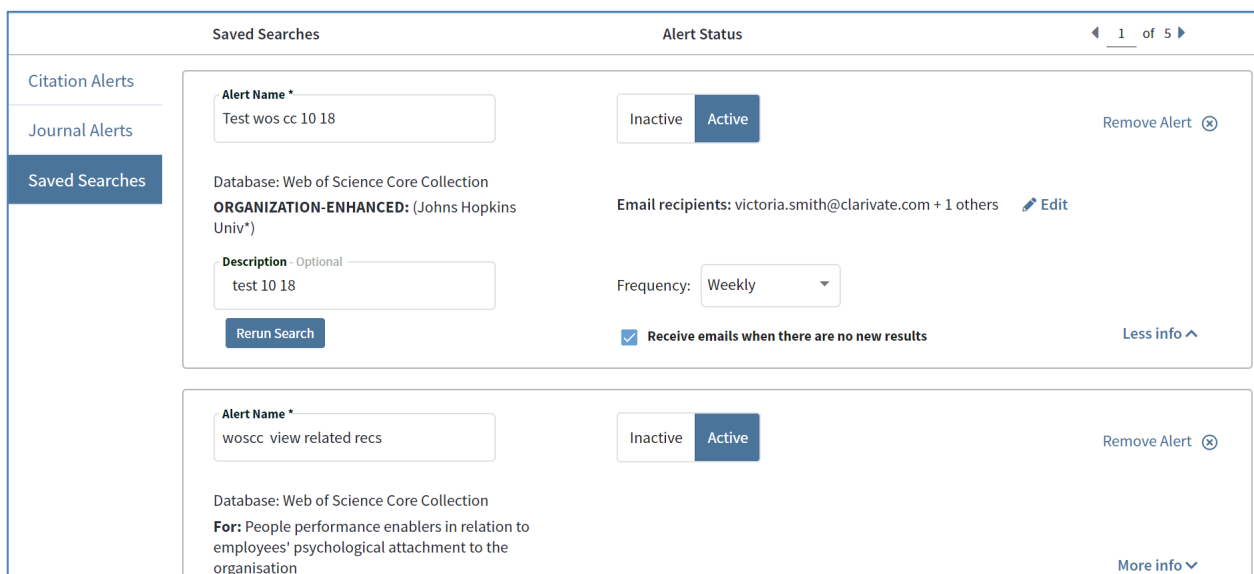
Saved Searches

Alert Status

1 of 5

Citation Alerts

Journal Alerts

Saved Searches

Alert Name *

Test wos cc 10 18

Inactive Active

Remove Alert

Database: Web of Science Core Collection

**ORGANIZATION-ENHANCED:** (Johns Hopkins Univ*)

Email recipients: victoria.smith@clarivate.com + 1 others Edit

Description - Optional

test 10 18

Frequency: Weekly

Rerun Search

Receive emails when there are no new results

Less info

Alert Name *

woscc view related recs

Inactive Active

Remove Alert

Database: Web of Science Core Collection

**For:** People performance enablers in relation to employees' psychological attachment to the organisation

More info